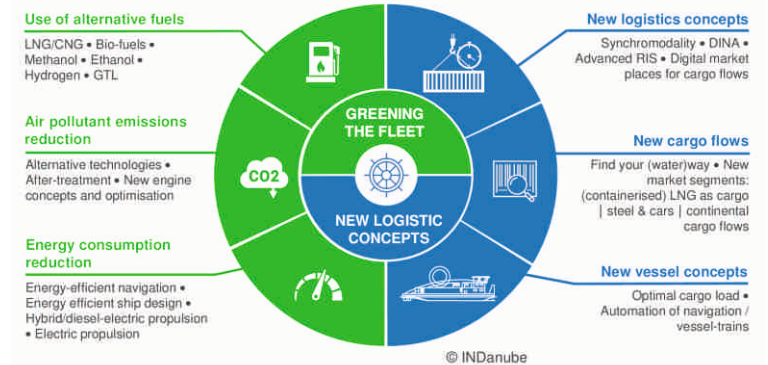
Use of alternative fuels

LNG/CNG • Bio-fuels • Methanol • Ethanol • Hydrogen • GTL

Air pollutant emissions reduction

Alternative technologies • After-treatment • New engine concepts and optimisation

Energy consumption reduction

Energy-efficient navigation • Energy efficient ship design • Hybrid/diesel-electric propulsion • Electric propulsion

CO2

GREENING THE FLEET

NEW LOGISTIC CONCEPTS

New logistics concepts

Synchromodality • DINA • Advanced RIS • Digital market places for cargo flows

New cargo flows

Find your (water)way • New market segments: (containerised) LNG as cargo | steel & cars | continental cargo flows

New vessel concepts

Optimal cargo load • Automation of navigation / vessel-trains

© INDanube